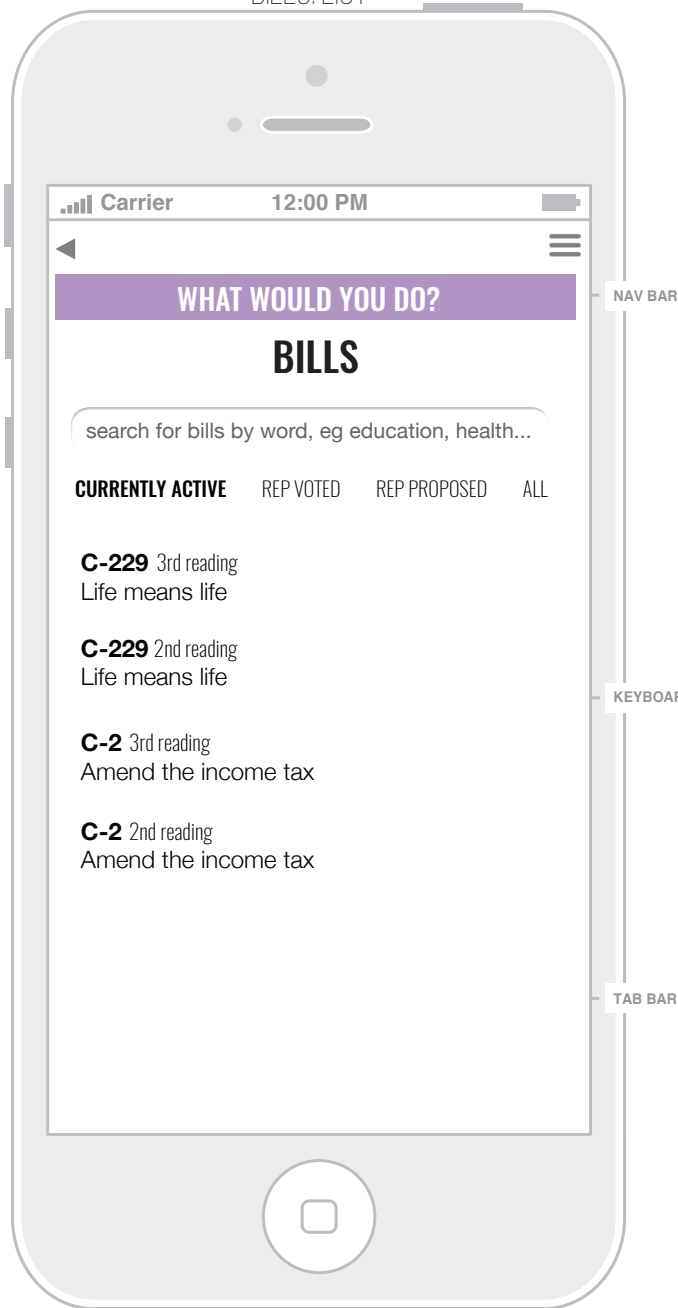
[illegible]

Carrier 12:00 PM

WHAT WOULD YOU DO?

NAV BAR

BILLS

search for bills by word, eg education, health...

CURRENTLY ACTIVE REP VOTED REP PROPOSED ALL

**C-229** 3rd reading
Life means life

**C-229** 2nd reading
Life means life

KEYBOAR

**C-2** 3rd reading
Amend the income tax

**C-2** 2nd reading
Amend the income tax

TAB BAR